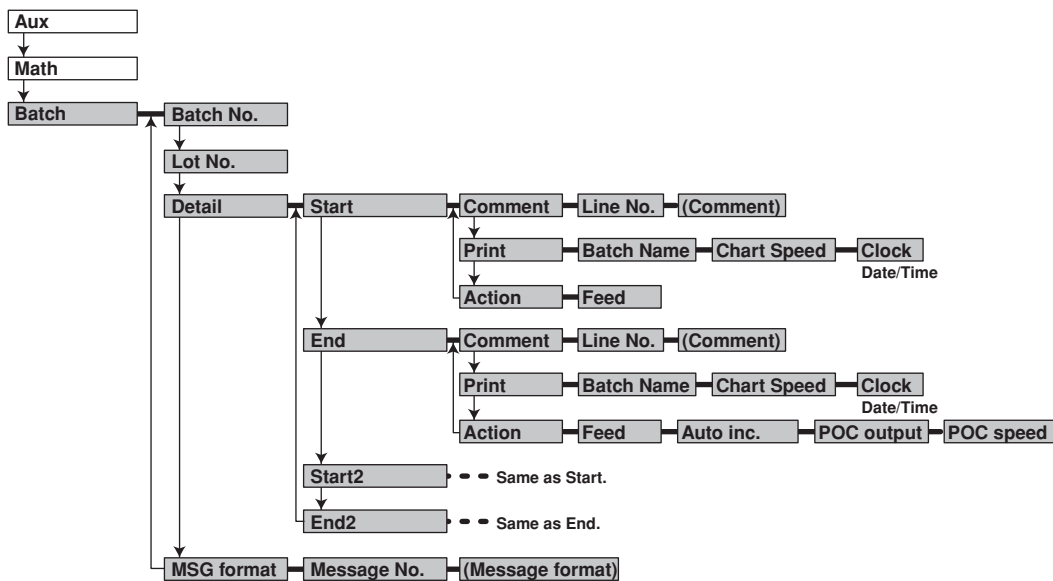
Aux
Math
Batch
Batch No.
Lot No.
Detail
Start
Comment
Line No.
(Comment)
Print
Batch Name
Chart Speed
Clock
Date/Time
Action
Feed
End
Comment
Line No.
(Comment)
Print
Batch Name
Chart Speed
Clock
Date/Time
Action
Feed
Auto inc.
POC output
POC speed
Start2
Same as Start.
End2
Same as End.
MSG format
Message No.
(Message format)